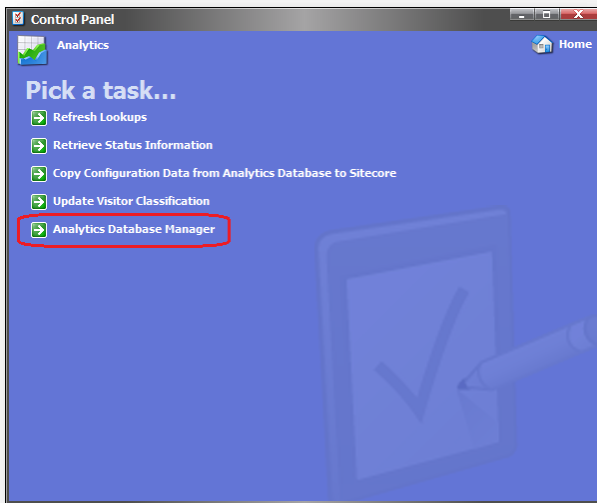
Control Panel

Analytics

Home

Pick a task...

Refresh Lookups

Retrieve Status Information

Copy Configuration Data from Analytics Database to Sitecore

Update Visitor Classification

Analytics Database Manager